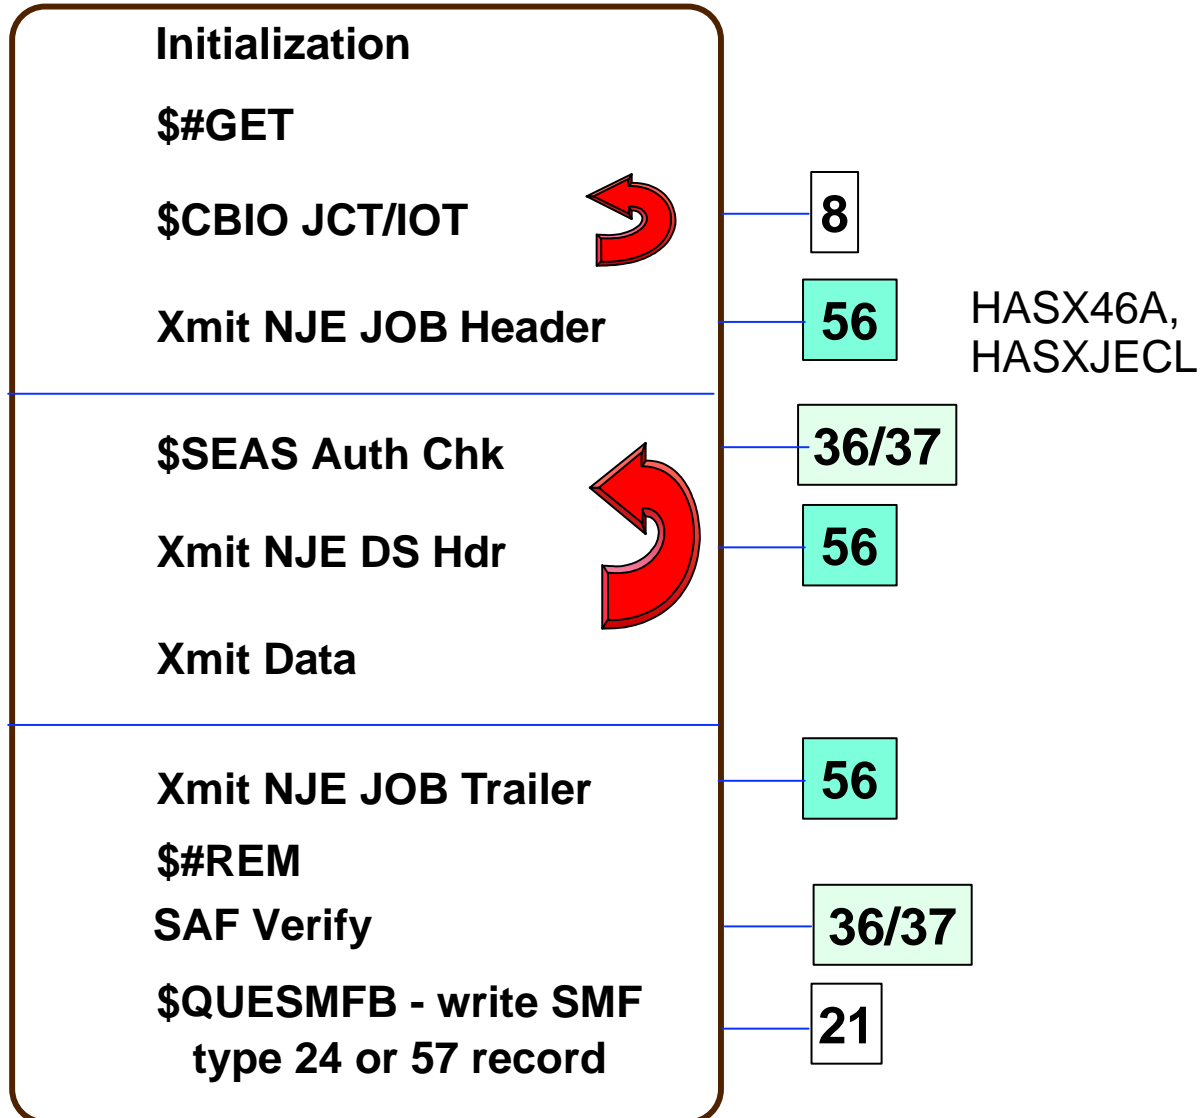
Initialization

\$#GET

\$CBIO JCT/IOT

8

Xmit NJE JOB Header

56

HASX46A, HASXJECL

\$SEAS Auth Chk

36/37

Xmit NJE DS Hdr

56

Xmit Data

Xmit NJE JOB Trailer

56

\$#REM

SAF Verify

36/37

\$QUESMFB - write SMF type 24 or 57 record

21